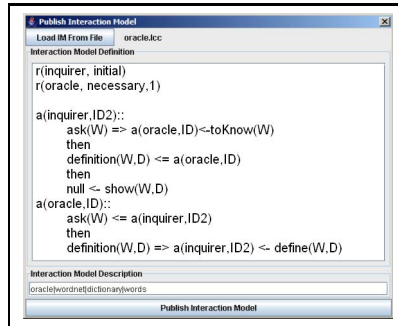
Publish Interaction Model

Load IM From File oracle.lcc

Interaction Model Definition

r(inquirer, initial)
r(oracle, necessary,1)

a(inquirer,ID2)::
ask(W) => a(oracle,ID)<-toKnow(W)
then
definition(W,D) <= a(oracle,ID)
then
null <- show(W,D)
a(oracle,ID)::
ask(W) <= a(inquirer,ID2)
then
definition(W,D) => a(inquirer,ID2) <- define(W,D)

Interaction Model Description

oracle|wordnet|dictionary|words

Publish Interaction Model